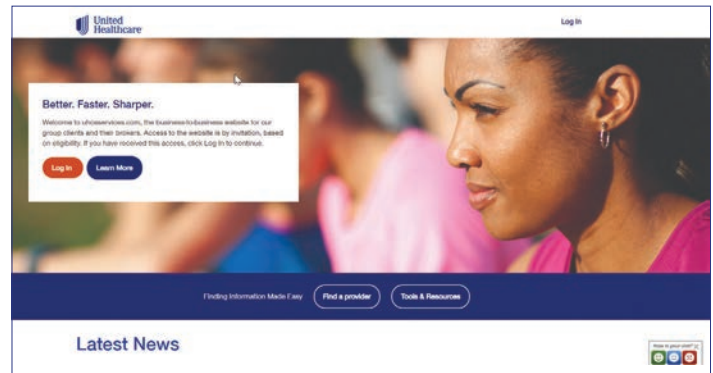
United Healthcare

Log In

Better. Faster. Sharper.

Welcome to uhceservices.com, the business-to-business website for our group clients and their brokers. Access to the website is by invitation, based on eligibility. If you have received this access, click Log In to continue.

Log In

Learn More

Finding Information Made Easy

Find a provider

Tools & Resources

Latest News

How is your visit?